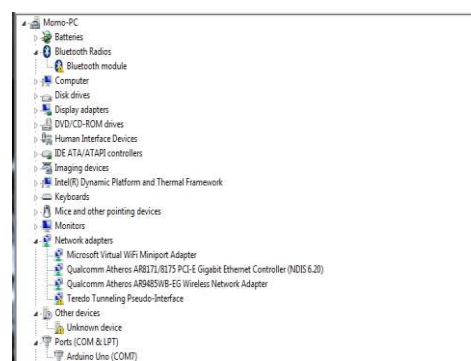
Momo-PC
Batteries
Bluetooth Radios
Bluetooth module
Computer
Disk drives
Display adapters
DVD/CD-ROM drives
Human Interface Devices
IDE ATA/ATAPI controllers
Imaging devices
Intel(R) Dynamic Platform and Thermal Framework
Keyboards
Mice and other pointing devices
Monitors
Network adapters
Microsoft Virtual WiFi Miniport Adapter
Qualcomm Atheros AR8171/8175 PCI-E Gigabit Ethernet Controller (NDIS 6.20)
Qualcomm Atheros AR9485WB-EG Wireless Network Adapter
Teredo Tunneling Pseudo-Interface
Other devices
Unknown device
Ports (COM & LPT)
Arduino Uno (COM7)